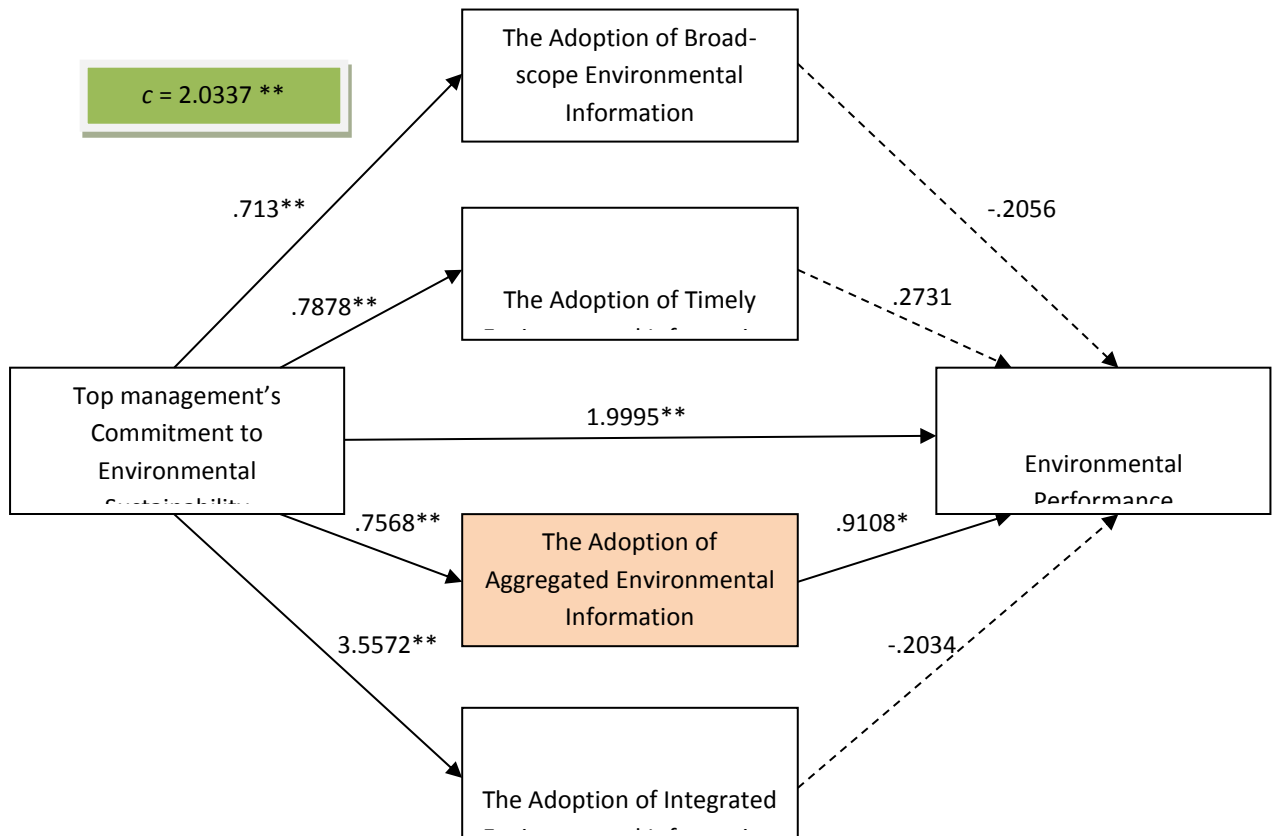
$c$ = 2.0337 **

The Adoption of Broad-scope Environmental Information

.713**

-.2056

.7878**

The Adoption of Timely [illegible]

.2731

Top management's Commitment to Environmental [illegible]

1.9995**

Environmental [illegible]

.7568**

The Adoption of Aggregated Environmental Information

.9108*

3.5572**

-.2034

The Adoption of Integrated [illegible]